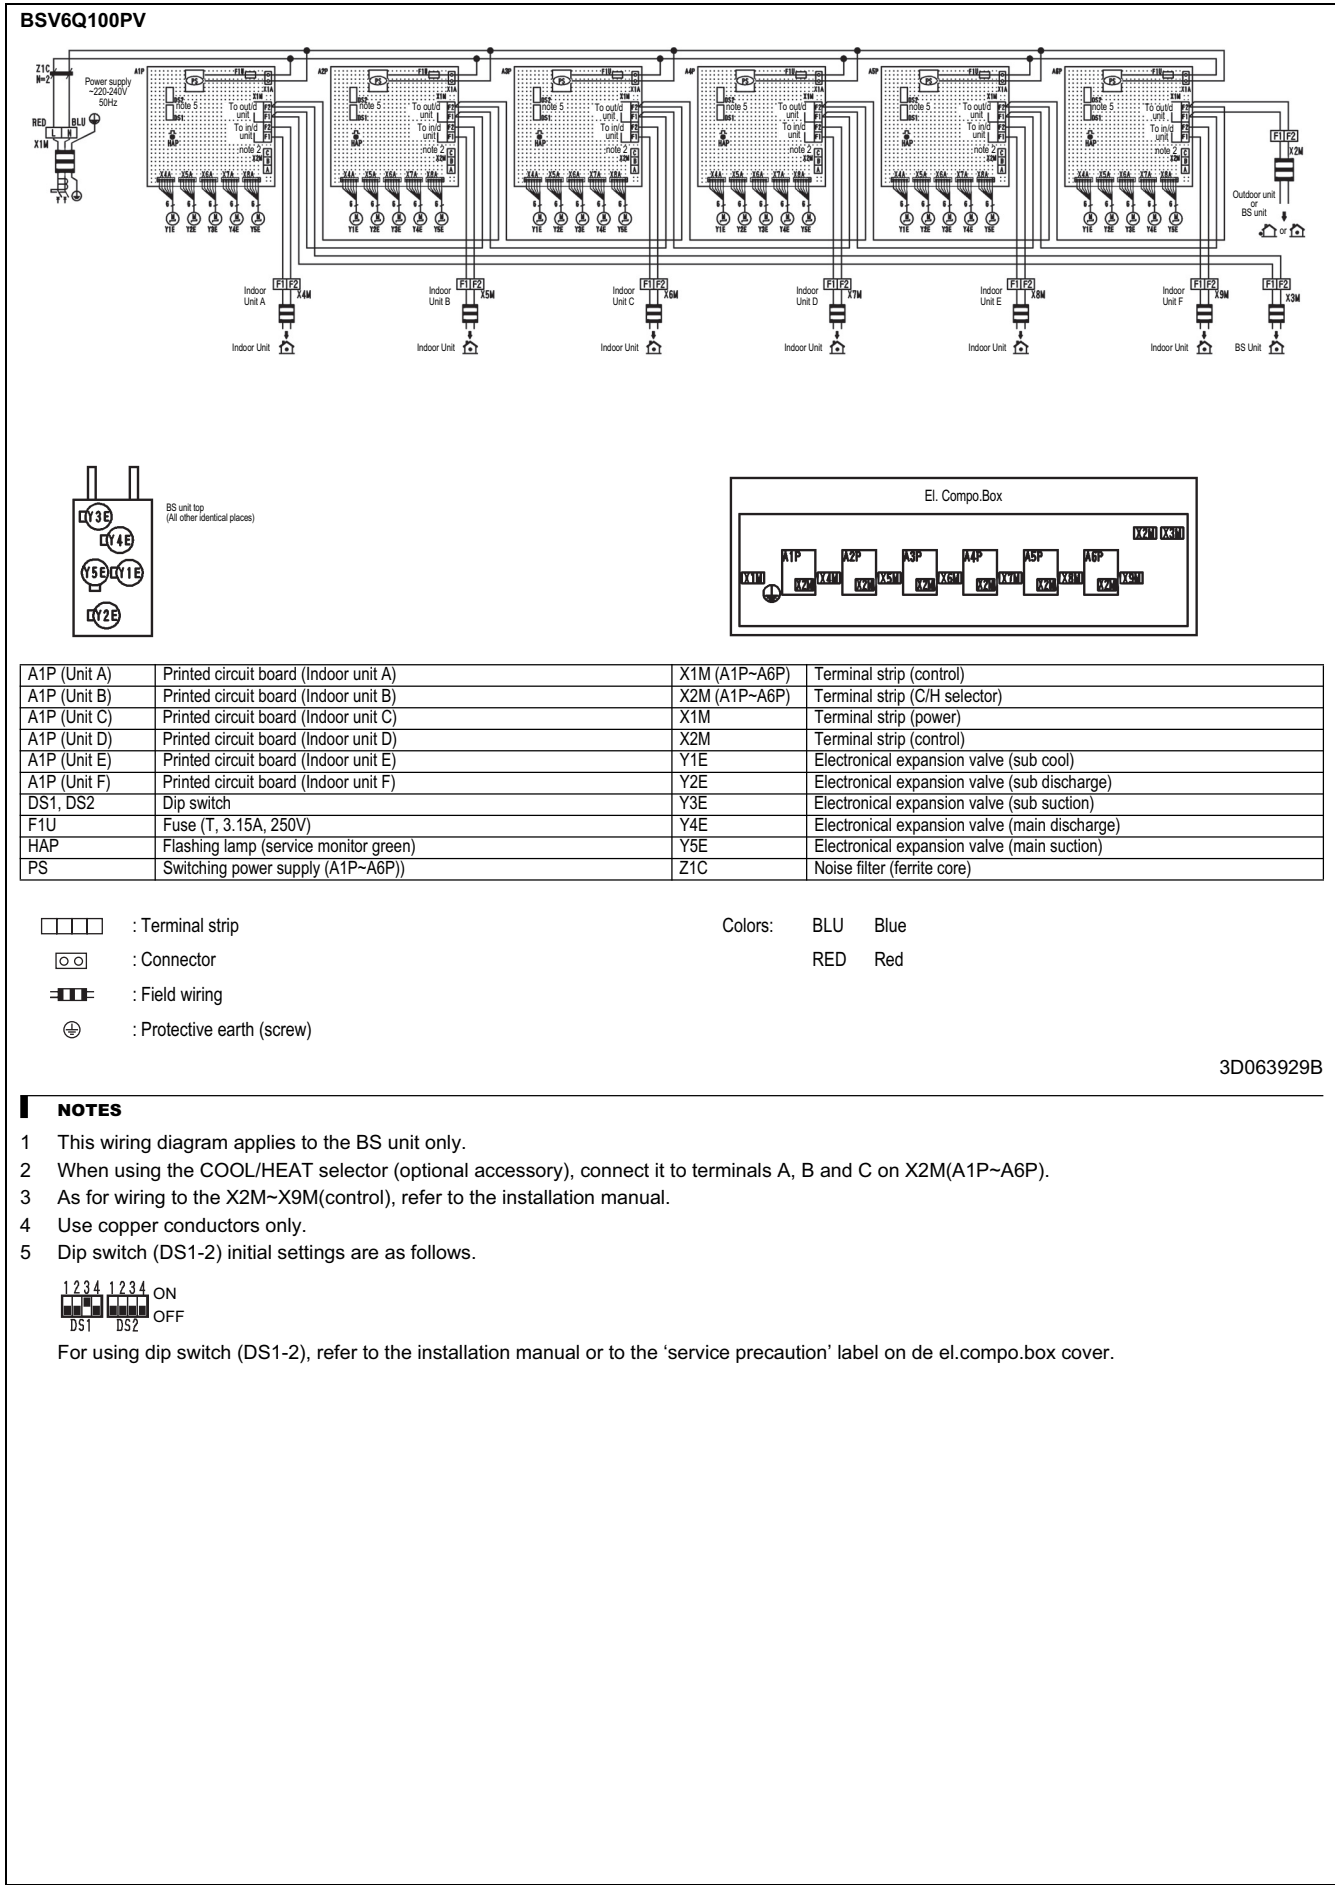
BSV6Q100PV

Z1C N=2 Power supply ~220-240V 50Hz RED BLU X1M L N

A1P PS F1U X1A DS2 note 5 DS1 To out/d unit To in/d unit X1M F2 F1 F2 F1 note 2 X2M C B A HAP X4A X5A X6A X7A X8A Y1E Y2E Y3E Y4E Y5E

A2P PS F1U X1A DS2 note 5 DS1 To out/d unit To in/d unit X1M F2 F1 F2 F1 note 2 X2M C B A HAP X4A X5A X6A X7A X8A Y1E Y2E Y3E Y4E Y5E

A3P PS F1U X1A DS2 note 5 DS1 To out/d unit To in/d unit X1M F2 F1 F2 F1 note 2 X2M C B A HAP X4A X5A X6A X7A X8A Y1E Y2E Y3E Y4E Y5E

A4P PS F1U X1A DS2 note 5 DS1 To out/d unit To in/d unit X1M F2 F1 F2 F1 note 2 X2M C B A HAP X4A X5A X6A X7A X8A Y1E Y2E Y3E Y4E Y5E

A5P PS F1U X1A DS2 note 5 DS1 To out/d unit To in/d unit X1M F2 F1 F2 F1 note 2 X2M C B A HAP X4A X5A X6A X7A X8A Y1E Y2E Y3E Y4E Y5E

A6P PS F1U X1A DS2 note 5 DS1 To out/d unit To in/d unit X1M F2 F1 F2 F1 note 2 X2M C B A HAP X4A X5A X6A X7A X8A Y1E Y2E Y3E Y4E Y5E

F1 F2 X2M Outdoor unit or BS unit or

Indoor Unit A F1 F2 X4M Indoor Unit
Indoor Unit B F1 F2 X5M Indoor Unit
Indoor Unit C F1 F2 X6M Indoor Unit
Indoor Unit D F1 F2 X7M Indoor Unit
Indoor Unit E F1 F2 X8M Indoor Unit
Indoor Unit F F1 F2 X9M Indoor Unit
F1 F2 X3M BS Unit

Y3E Y4E Y5E Y1E Y2E BS unit top (All other identical places)

El. Compo.Box
X2M X3M
X1M A1P X2M X4M A2P X2M X5M A3P X2M X6M A4P X2M X7M A5P X2M X8M A6P X2M X9M

| A1P (Unit A) | Printed circuit board (Indoor unit A) | X1M (A1P~A6P) | Terminal strip (control) |
|---|---|---|---|
| A1P (Unit B) | Printed circuit board (Indoor unit B) | X2M (A1P~A6P) | Terminal strip (C/H selector) |
| A1P (Unit C) | Printed circuit board (Indoor unit C) | X1M | Terminal strip (power) |
| A1P (Unit D) | Printed circuit board (Indoor unit D) | X2M | Terminal strip (control) |
| A1P (Unit E) | Printed circuit board (Indoor unit E) | Y1E | Electronical expansion valve (sub cool) |
| A1P (Unit F) | Printed circuit board (Indoor unit F) | Y2E | Electronical expansion valve (sub discharge) |
| DS1, DS2 | Dip switch | Y3E | Electronical expansion valve (sub suction) |
| F1U | Fuse (T, 3.15A, 250V) | Y4E | Electronical expansion valve (main discharge) |
| HAP | Flashing lamp (service monitor green) | Y5E | Electronical expansion valve (main suction) |
| PS | Switching power supply (A1P~A6P)) | Z1C | Noise filter (ferrite core) |

: Terminal strip
: Connector
: Field wiring
: Protective earth (screw)

Colors: BLU Blue
RED Red

3D063929B

NOTES
1 This wiring diagram applies to the BS unit only.
2 When using the COOL/HEAT selector (optional accessory), connect it to terminals A, B and C on X2M(A1P~A6P).
3 As for wiring to the X2M~X9M(control), refer to the installation manual.
4 Use copper conductors only.
5 Dip switch (DS1-2) initial settings are as follows.
1 2 3 4 1 2 3 4 ON OFF DS1 DS2
For using dip switch (DS1-2), refer to the installation manual or to the 'service precaution' label on de el.compo.box cover.